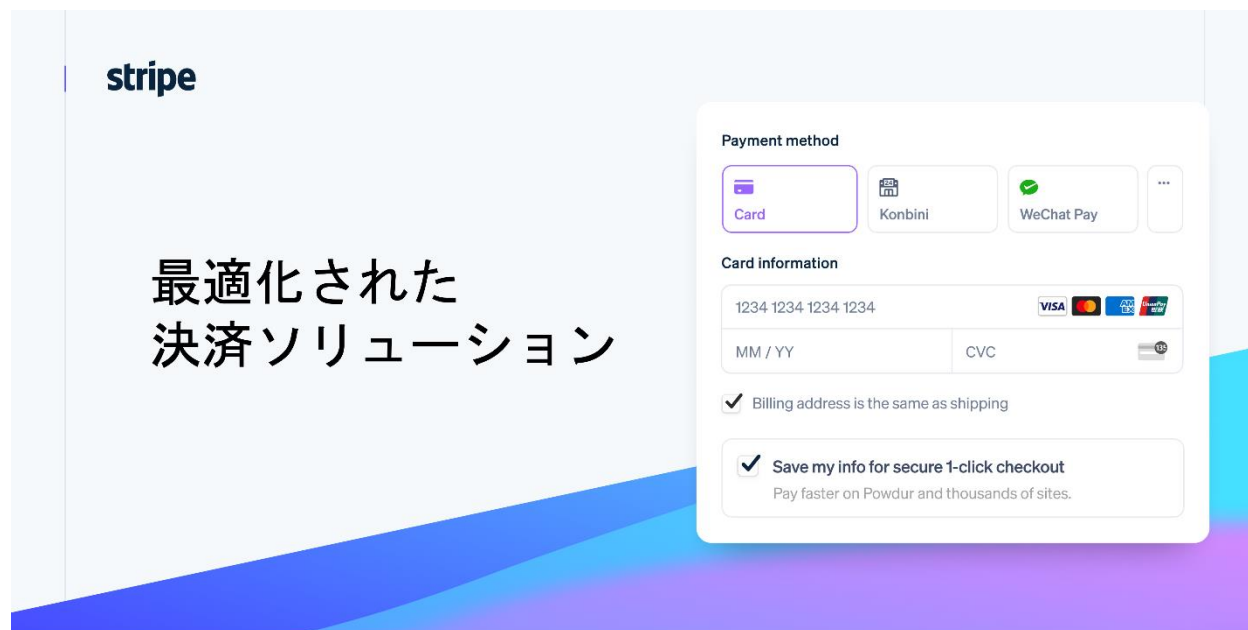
stripe

最適化された
決済ソリューション

Payment method

Card

Konbini

WeChat Pay

...

Card information

1234 1234 1234 1234

VISA

MM / YY

CVC

Billing address is the same as shipping

Save my info for secure 1-click checkout

Pay faster on Powdur and thousands of sites.